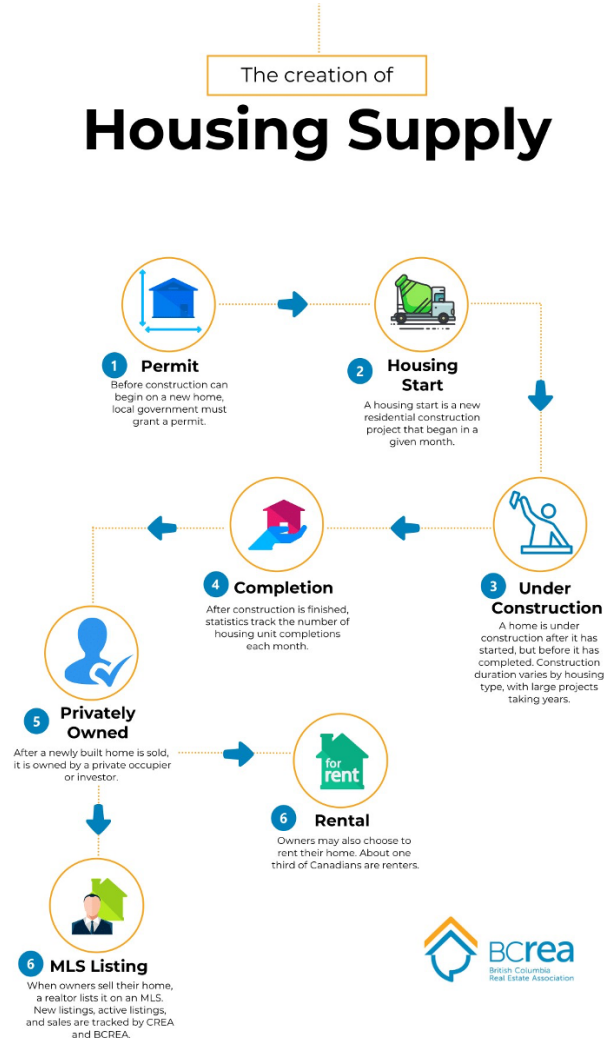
The creation of

Housing Supply

1 Permit
Before construction can begin on a new home, local government must grant a permit.

2 Housing Start
A housing start is a new residential construction project that began in a given month.

3 Under Construction
A home is under construction after it has started, but before it has completed. Construction duration varies by housing type, with large projects taking years.

4 Completion
After construction is finished, statistics track the number of housing unit completions each month.

5 Privately Owned
After a newly built home is sold, it is owned by a private occupier or investor.

for rent

6 Rental
Owners may also choose to rent their home. About one third of Canadians are renters.

6 MLS Listing
When owners sell their home, a realtor lists it on an MLS. New listings, active listings, and sales are tracked by CREA and BCREA.

BCREA
British Columbia Real Estate Association